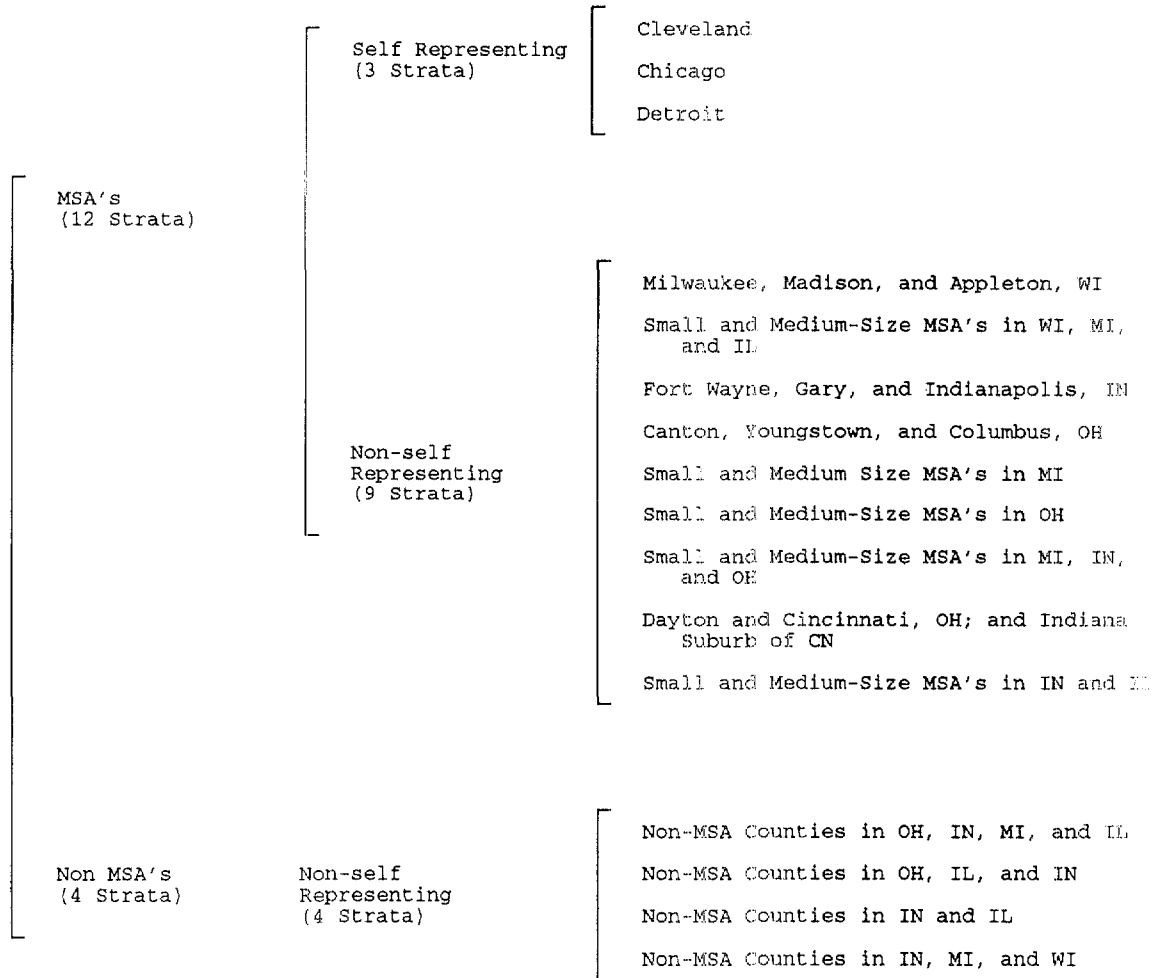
MSA's
(12 Strata)

Self Representing
(3 Strata)

Cleveland

Chicago

Detroit

Non-self
Representing
(9 Strata)

Milwaukee, Madison, and Appleton, WI

Small and Medium-Size MSA's in WI, MI, and IL

Fort Wayne, Gary, and Indianapolis, IN

Canton, Youngstown, and Columbus, OH

Small and Medium Size MSA's in MI

Small and Medium-Size MSA's in OH

Small and Medium-Size MSA's in MI, IN, and OH

Dayton and Cincinnati, OH; and Indiana Suburb of CN

Small and Medium-Size MSA's in IN and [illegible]

Non MSA's
(4 Strata)

Non-self
Representing
(4 Strata)

Non-MSA Counties in OH, IN, MI, and IL

Non-MSA Counties in OH, IL, and IN

Non-MSA Counties in IN and IL

Non-MSA Counties in IN, MI, and WI